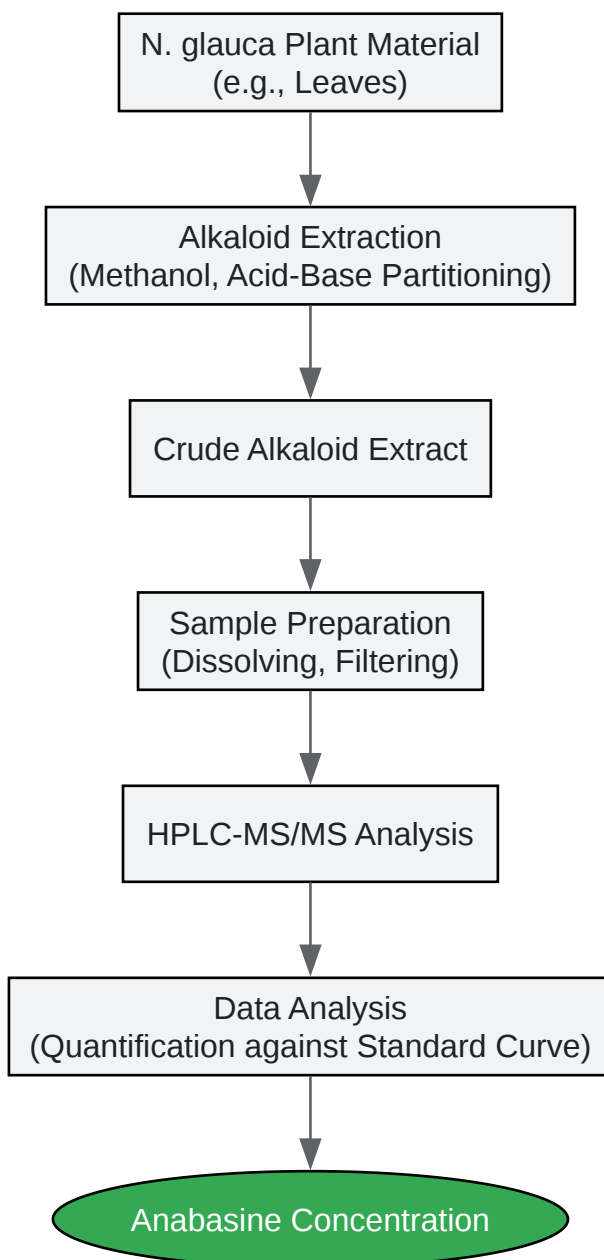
N. glauca Plant Material
(e.g., Leaves)

Alkaloid Extraction
(Methanol, Acid-Base Partitioning)

Crude Alkaloid Extract

Sample Preparation
(Dissolving, Filtering)

HPLC-MS/MS Analysis

Data Analysis
(Quantification against Standard Curve)

Anabasine Concentration